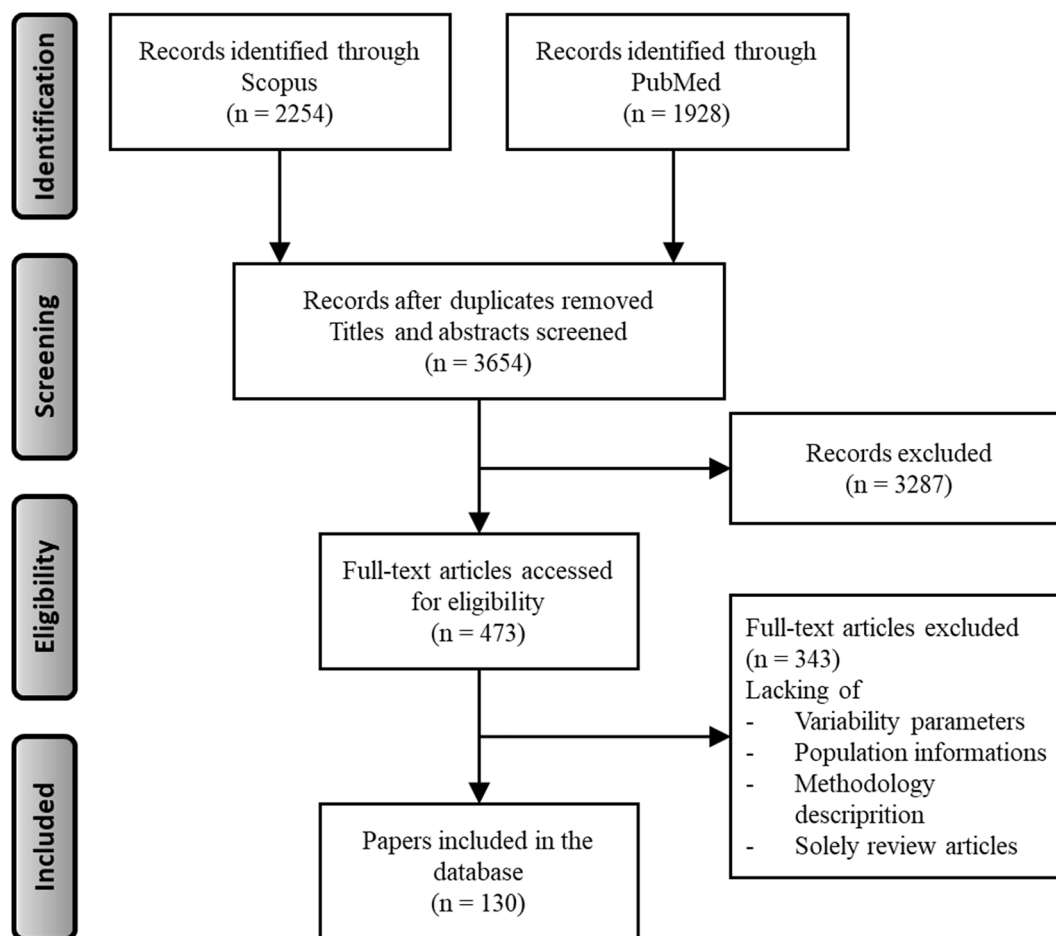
Identification

Records identified through Scopus (n = 2254)

Records identified through PubMed (n = 1928)

Screening

Records after duplicates removed Titles and abstracts screened (n = 3654)

Records excluded (n = 3287)

Eligibility

Full-text articles accessed for eligibility (n = 473)

Full-text articles excluded (n = 343)
Lacking of
- Variability parameters
- Population informations
- Methodology descripition
- Solely review articles

Included

Papers included in the database (n = 130)